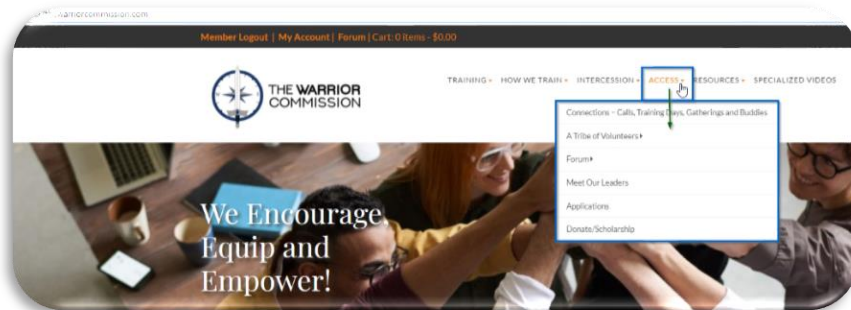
warriorcommission.com

Member Logout | My Account | Forum | Cart: 0 items - $0.00

THE WARRIOR COMMISSION

TRAINING ▾ HOW WE TRAIN ▾ INTERCESSION ▾ ACCESS ▾ RESOURCES ▾ SPECIALIZED VIDEOS

Connections – Calls, Training Days, Gatherings and Buddies
A Tribe of Volunteers ▸
Forum ▸
Meet Our Leaders
Applications
Donate/Scholarship

We Encourage, Equip and Empower!